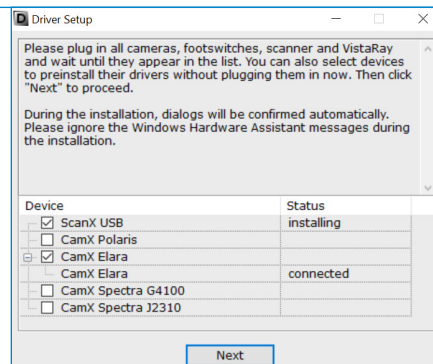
Driver Setup

Please plug in all cameras, footswitches, scanner and VistaRay and wait until they appear in the list. You can also select devices to preinstall their drivers without plugging them in now. Then click "Next" to proceed.

During the installation, dialogs will be confirmed automatically. Please ignore the Windows Hardware Assistant messages during the installation.

| Device | Status |
|---|---|
| ScanX USB | installing |
| CamX Polaris | |
| CamX Elara | |
| CamX Elara | connected |
| CamX Spectra G4100 | |
| CamX Spectra J2310 | |

Next